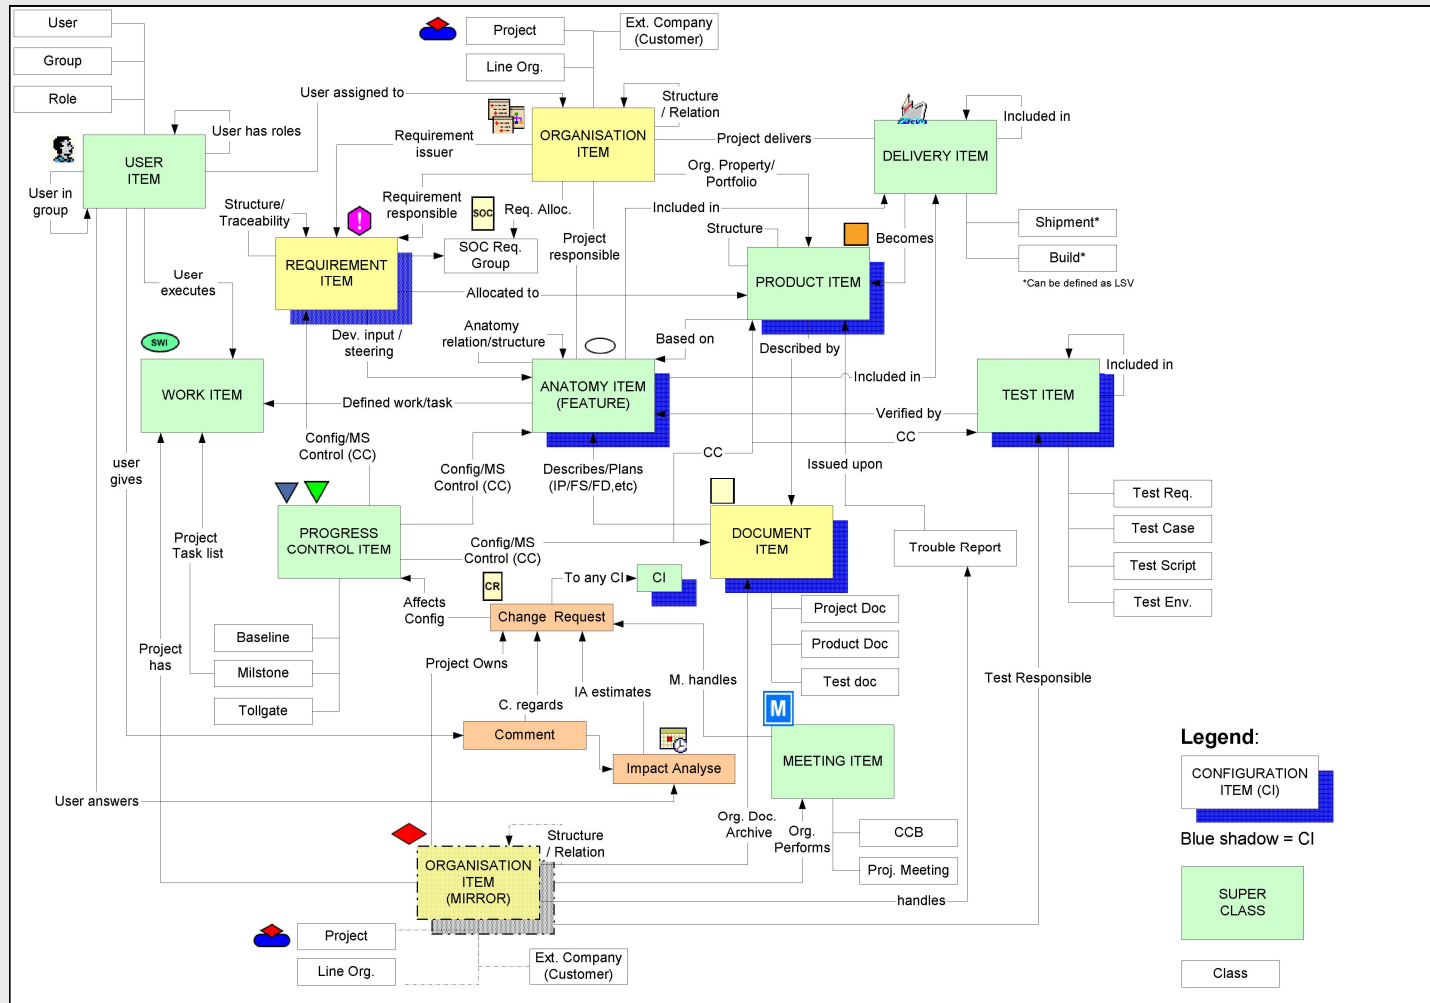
User

Group

Role

Project

Ext. Company (Customer)

Line Org.

User assigned to

Structure / Relation

USER ITEM

User has roles

Requirement issuer

ORGANISATION ITEM

Project delivers

DELIVERY ITEM

Included in

User in group

Org. Property/ Portfolio

Structure/ Traceability

Requirement responsible

SOC

Req. Alloc.

Included in

Shipment*

REQUIREMENT ITEM

SOC Req. Group

Project responsible

Structure

Becomes

Build*

*Can be defined as LSV

User executes

Allocated to

PRODUCT ITEM

SWI

Dev. input / steering

Anatomy relation/structure

Based on

Described by

Included in

WORK ITEM

ANATOMY ITEM (FEATURE)

Included in

TEST ITEM

Defined work/task

Verified by

CC

Config/MS Control (CC)

CC

user gives

Config/MS Control (CC)

Describes/Plans (IP/FS/FD,etc)

Issued upon

Test Req.

PROGRESS CONTROL ITEM

Project Task list

Config/MS Control (CC)

DOCUMENT ITEM

Trouble Report

Test Case

CR

To any CI

CI

Test Script

Affects Config

Change Request

Test Env.

Baseline

Project Doc

Product Doc

Milstone

Project has

Project Owns

M. handles

Test doc

Test Responsible

Tollgate

IA estimates

C. regards

M

Legend:

Comment

MEETING ITEM

CONFIGURATION ITEM (CI)

Impact Analyse

User answers

Blue shadow = CI

Org. Doc. Archive

Org. Performs

CCB

Structure / Relation

ORGANISATION ITEM (MIRROR)

Proj. Meeting

SUPER CLASS

handles

Project

Line Org.

Ext. Company (Customer)

Class